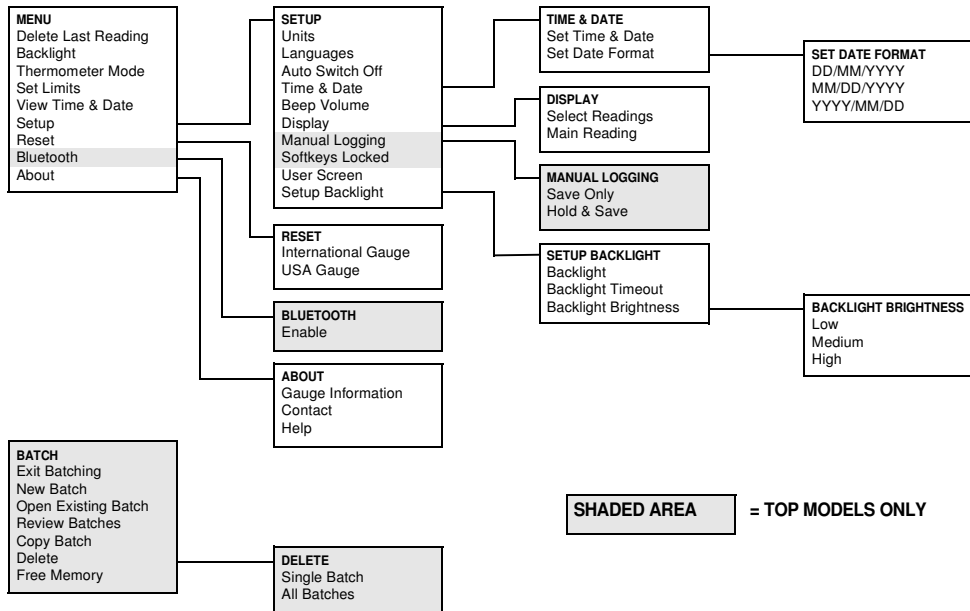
MENU
Delete Last Reading
Backlight
Thermometer Mode
Set Limits
View Time & Date
Setup
Reset
Bluetooth
About

SETUP
Units
Languages
Auto Switch Off
Time & Date
Beep Volume
Display
Manual Logging
Softkeys Locked
User Screen
Setup Backlight

TIME & DATE
Set Time & Date
Set Date Format

SET DATE FORMAT
DD/MM/YYYY
MM/DD/YYYY
YYYY/MM/DD

DISPLAY
Select Readings
Main Reading

MANUAL LOGGING
Save Only
Hold & Save

RESET
International Gauge
USA Gauge

SETUP BACKLIGHT
Backlight
Backlight Timeout
Backlight Brightness

BACKLIGHT BRIGHTNESS
Low
Medium
High

BLUETOOTH
Enable

ABOUT
Gauge Information
Contact
Help

BATCH
Exit Batching
New Batch
Open Existing Batch
Review Batches
Copy Batch
Delete
Free Memory

SHADED AREA = TOP MODELS ONLY

DELETE
Single Batch
All Batches